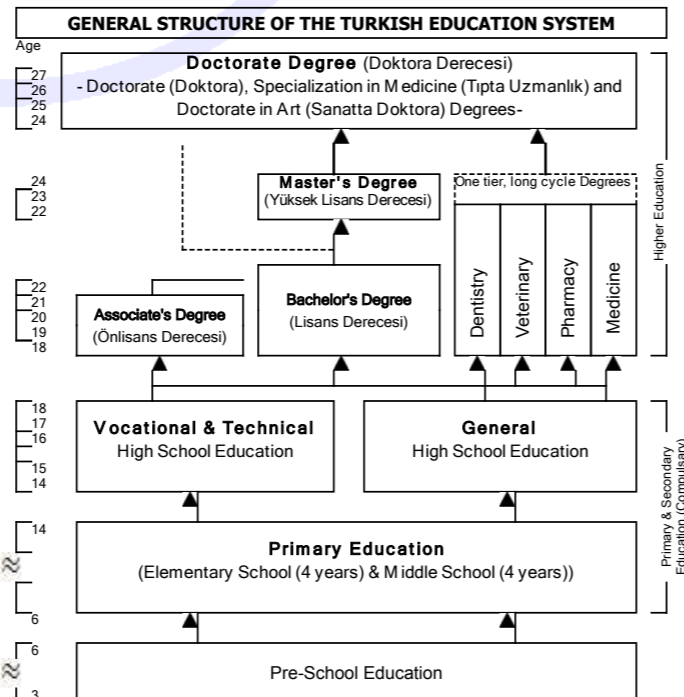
GENERAL STRUCTURE OF THE TURKISH EDUCATION SYSTEM

Age

27
26
25
24

Doctorate Degree (Doktora Derecesi)
- Doctorate (Doktora), Specialization in Medicine (Tıpta Uzmanlık) and Doctorate in Art (Sanatta Doktora) Degrees-

24
23
22

Master's Degree
(Yüksek Lisans Derecesi)

One tier, long cycle Degrees

Higher Education

22
21
20
19
18

Associate's Degree
(Önlisans Derecesi)

Bachelor's Degree
(Lisans Derecesi)

Dentistry

Veterinary

Pharmacy

Medicine

18
17
16
15
14

Vocational & Technical
High School Education

General
High School Education

Primary & Secondary
Education (Compulsory)

14

6

Primary Education
(Elementary School (4 years) & Middle School (4 years))

6

3

Pre-School Education